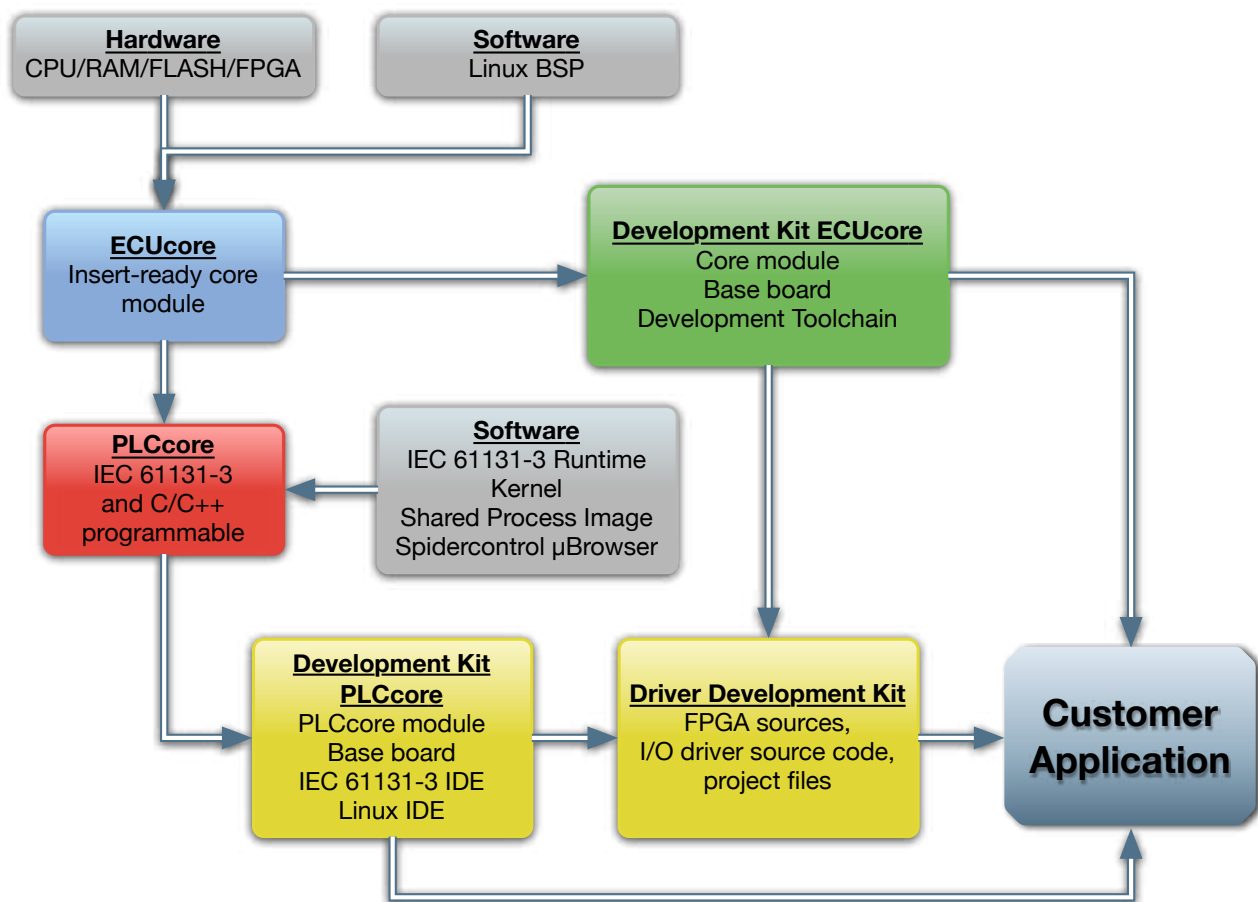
Hardware
CPU/RAM/FLASH/FPGA

Software
Linux BSP

ECUcore
Insert-ready core module

Development Kit ECUcore
Core module
Base board
Development Toolchain

PLCcore
IEC 61131-3 and C/C++ programmable

Software
IEC 61131-3 Runtime Kernel
Shared Process Image
Spidercontrol µBrowser

Development Kit PLCcore
PLCcore module
Base board
IEC 61131-3 IDE
Linux IDE

Driver Development Kit
FPGA sources,
I/O driver source code,
project files

Customer Application